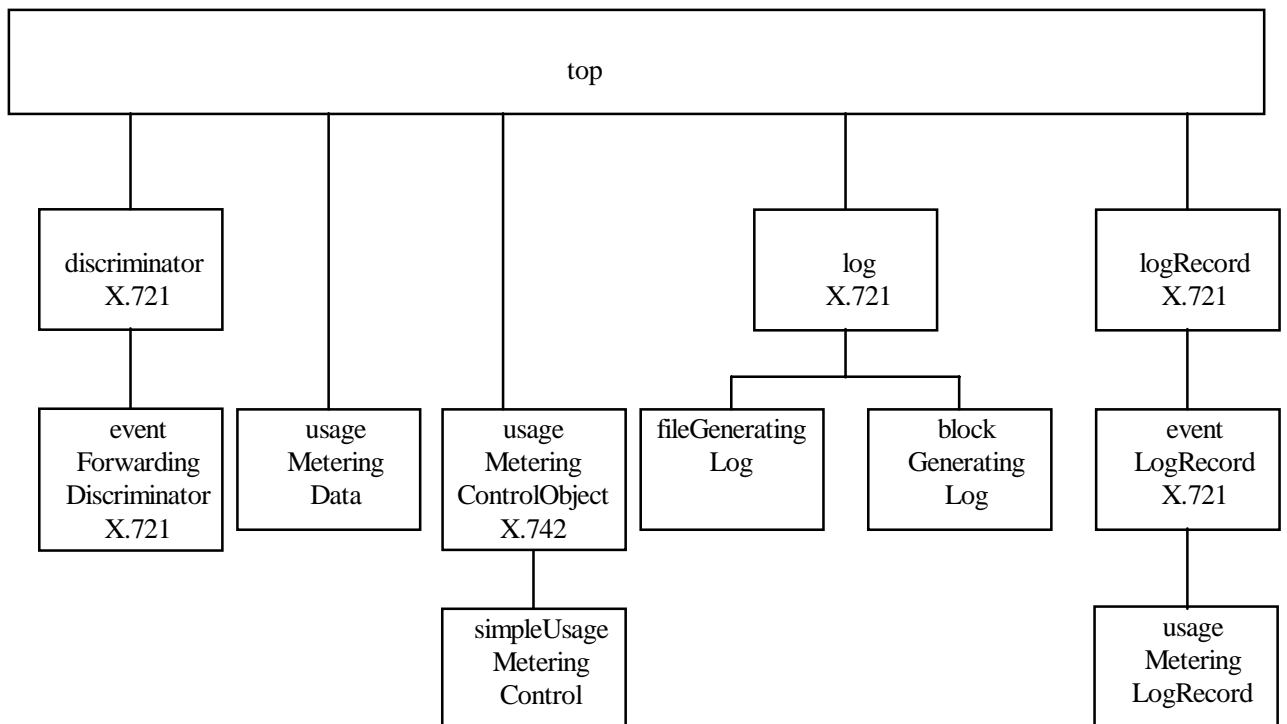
top

discriminator
X.721

log
X.721

logRecord
X.721

event
Forwarding
Discriminator
X.721

usage
Metering
Data

usage
Metering
ControlObject
X.742

fileGenerating
Log

block
Generating
Log

event
LogRecord
X.721

simpleUsage
Metering
Control

usage
Metering
LogRecord